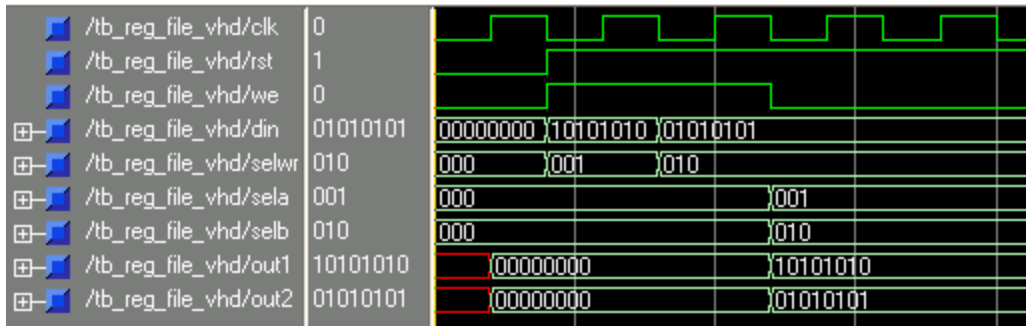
| | | |
|---|---|---|
| /tb_reg_file_vhd/clk | 0 | |
| /tb_reg_file_vhd/rst | 1 | |
| /tb_reg_file_vhd/we | 0 | |
| /tb_reg_file_vhd/din | 01010101 | 00000000 10101010 01010101 |
| /tb_reg_file_vhd/selwr | 010 | 000 001 010 |
| /tb_reg_file_vhd/sela | 001 | 000 001 |
| /tb_reg_file_vhd/selb | 010 | 000 010 |
| /tb_reg_file_vhd/out1 | 10101010 | 00000000 10101010 |
| /tb_reg_file_vhd/out2 | 01010101 | 00000000 01010101 |